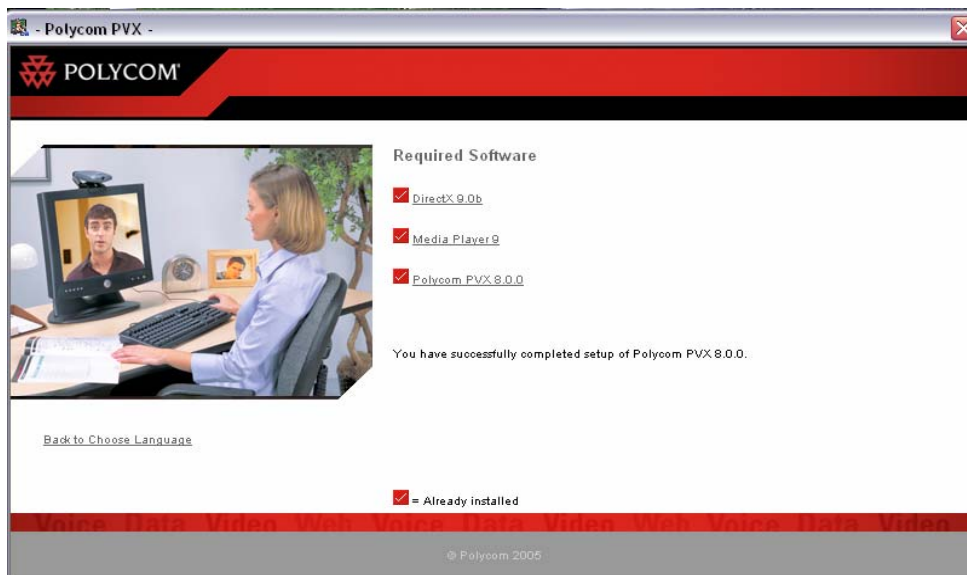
- Polycom PVX -

POLYCOM

Required Software

DirectX 9.0b

Media Player 9

Polycom PVX 8.0.0

You have successfully completed setup of Polycom PVX 8.0.0.

Back to Choose Language

= Already installed

Voice Data Video Web Voice Data Video Web Voice Data Video

© Polycom 2005